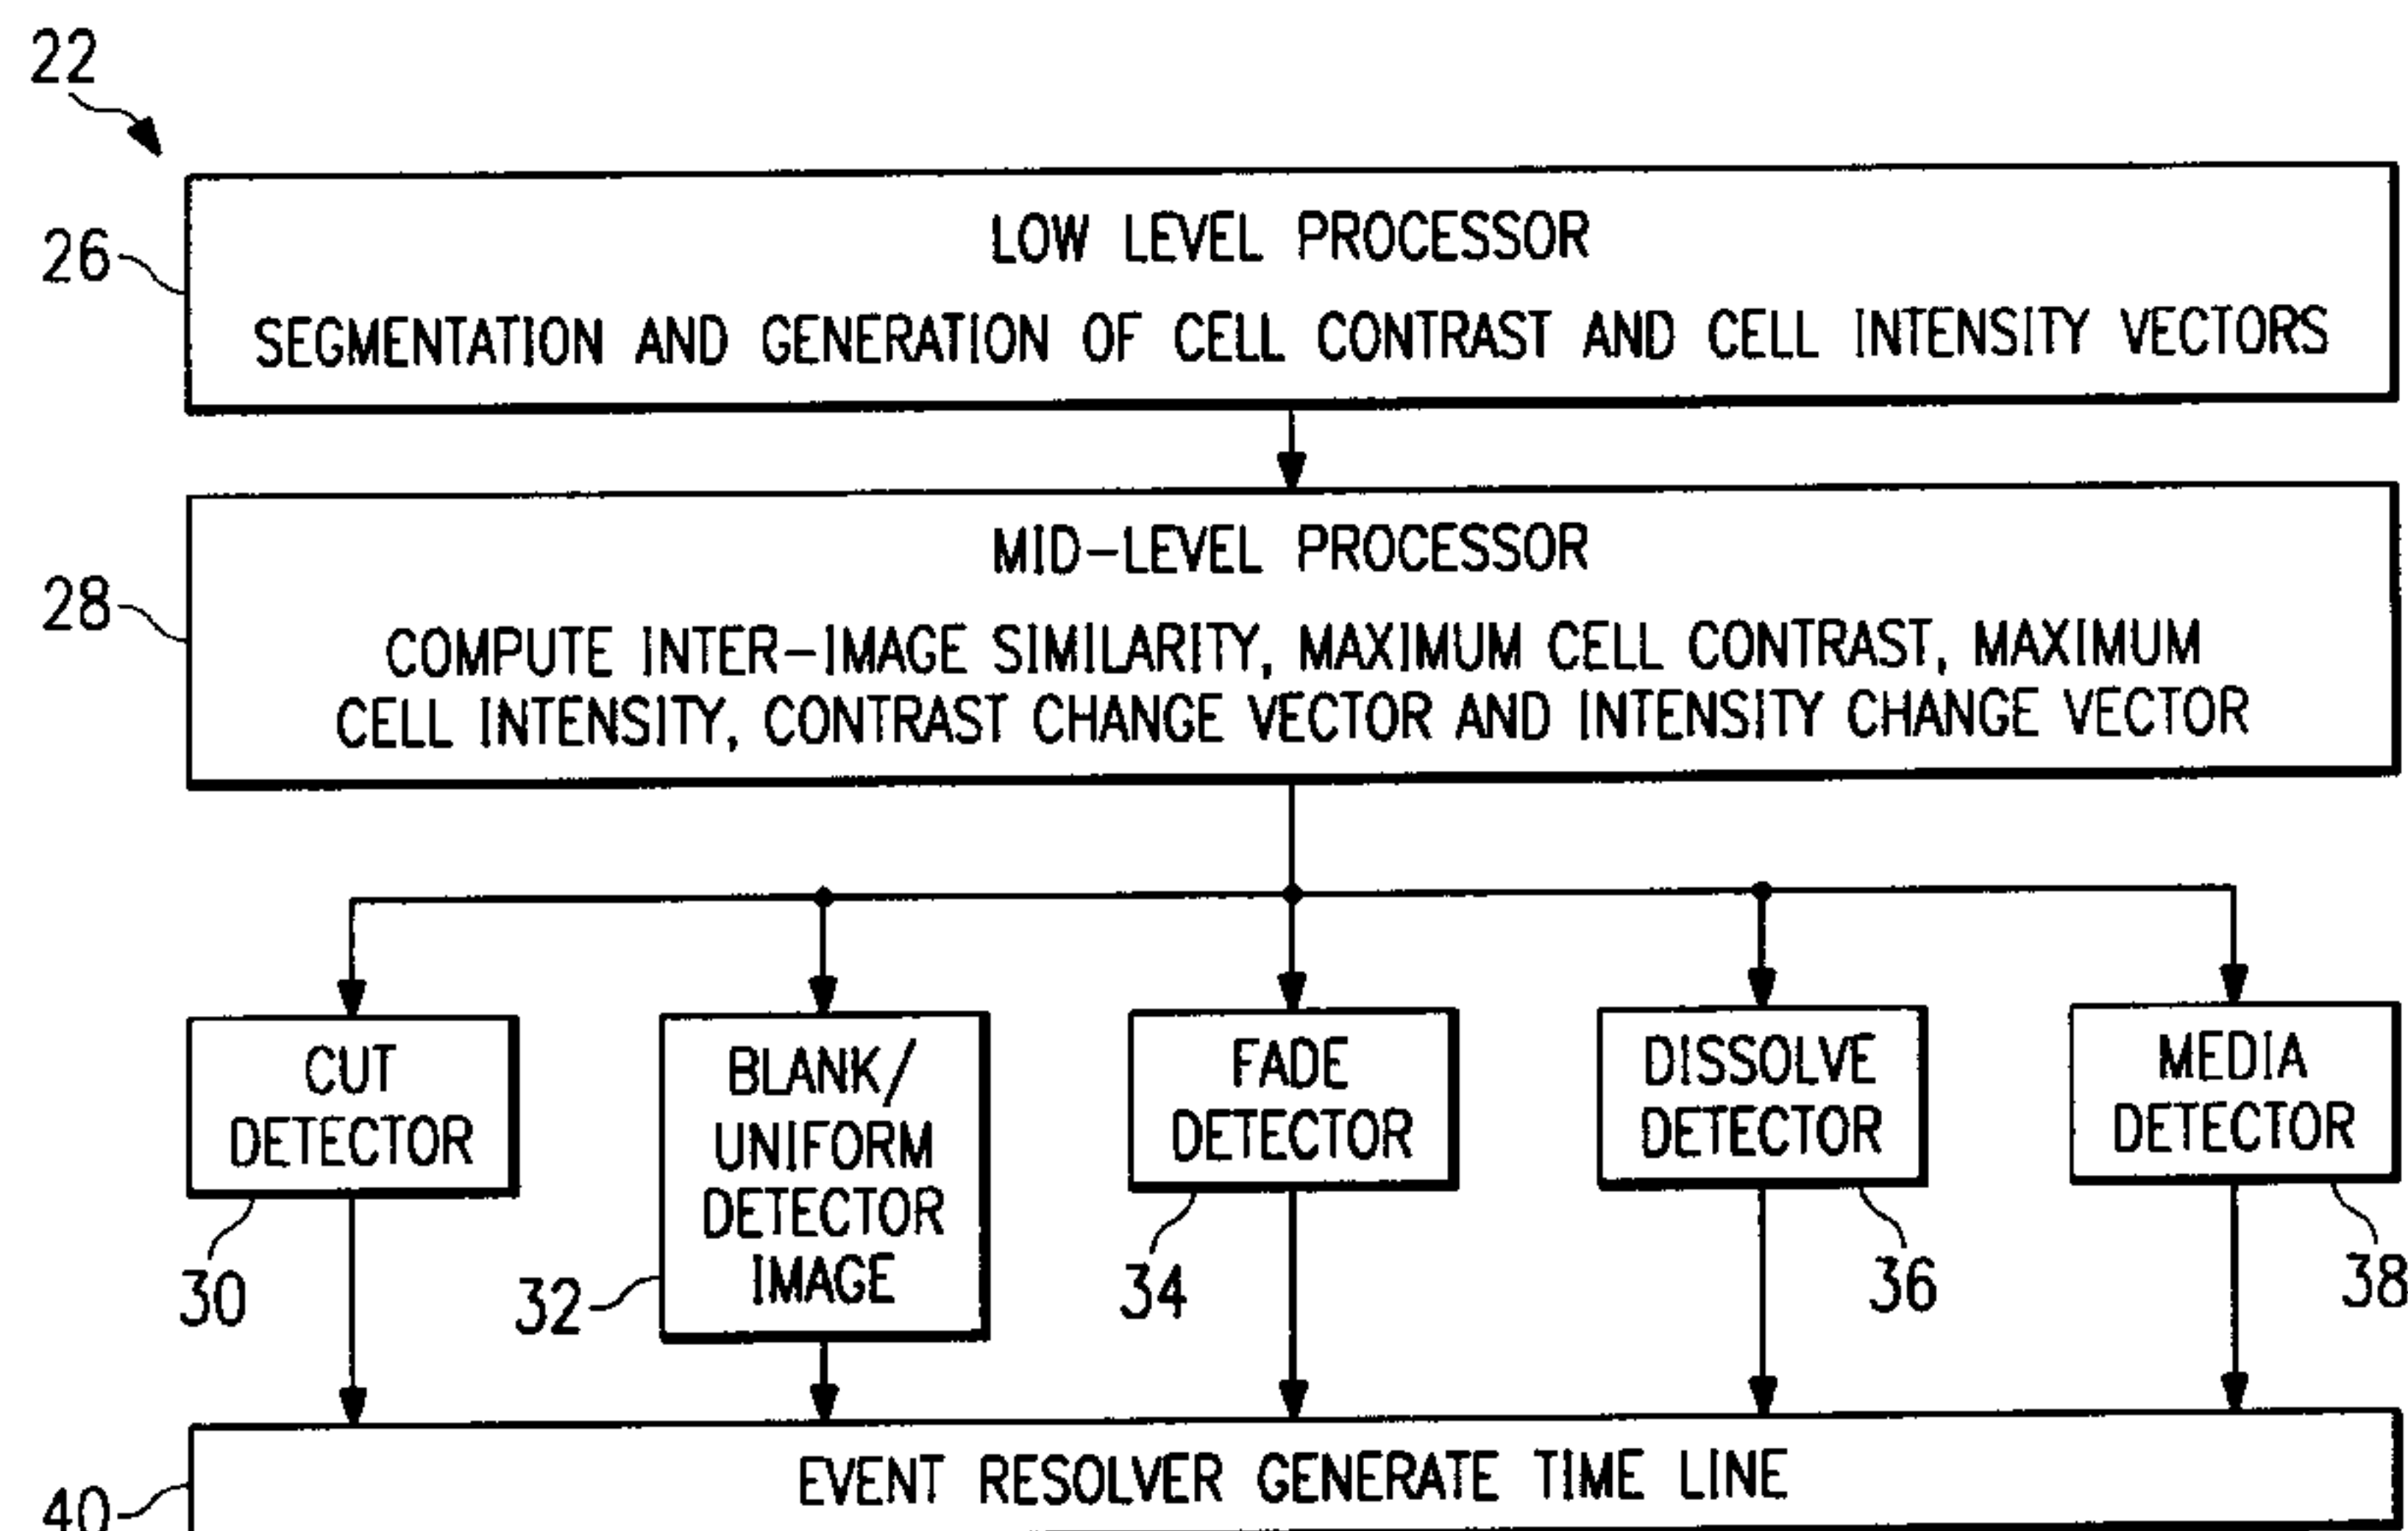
22

26

LOW LEVEL PROCESSOR

SEGMENTATION AND GENERATION OF CELL CONTRAST AND CELL INTENSITY VECTORS

28

MID-LEVEL PROCESSOR

COMPUTE INTER-IMAGE SIMILARITY, MAXIMUM CELL CONTRAST, MAXIMUM CELL INTENSITY, CONTRAST CHANGE VECTOR AND INTENSITY CHANGE VECTOR

CUT DETECTOR

30

BLANK/ UNIFORM DETECTOR IMAGE

32

FADE DETECTOR

34

DISSOLVE DETECTOR

36

MEDIA DETECTOR

38

40

EVENT RESOLVER GENERATE TIME LINE